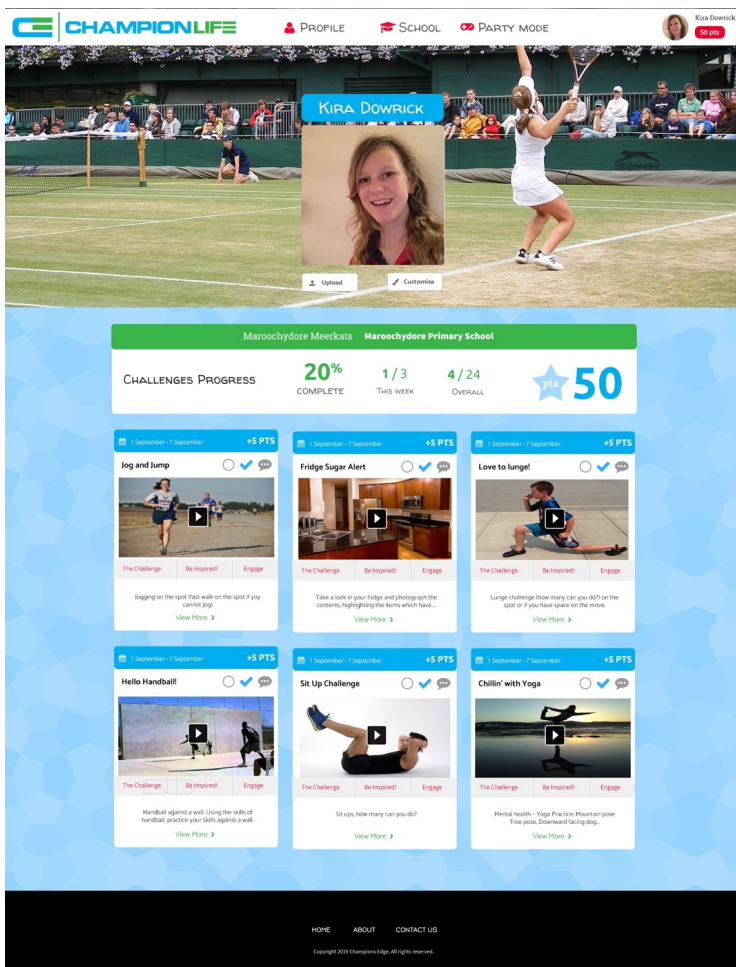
CE CHAMPIONLIFE

Profile School Party mode

Kira Dowrick
50 pts

Kira Dowrick

Upload Customise

Maroochydore Meerkats Maroochydore Primary School

Challenges Progress

20% COMPLETE

1 / 3 This week

4 / 24 Overall

pts 50

1 September - 7 September +5 PTS
Jog and Jump
The Challenge | Be Inspired! | Engage
Jogging on the spot (fast walk on the spot if you cannot jog)
View More

1 September - 7 September +5 PTS
Fridge Sugar Alert
The Challenge | Be Inspired! | Engage
Take a look in your fridge and photograph the contents, highlighting the items which have...
View More

1 September - 7 September +5 PTS
Love to lunge!
The Challenge | Be Inspired! | Engage
Lunge challenge (how many can you do?) on the spot or if you have space on the move.
View More

1 September - 7 September +5 PTS
Hello Handball!
The Challenge | Be Inspired! | Engage
Handball against a wall. Using the skills of handball, practice your skills against a wall.
View More

1 September - 7 September +5 PTS
Sit Up Challenge
The Challenge | Be Inspired! | Engage
Sit ups, how many can you do?
View More

1 September - 7 September +5 PTS
Chillin' with Yoga
The Challenge | Be Inspired! | Engage
Mental health - Yoga Practice: Mountain pose Tree pose, Downward facing dog...
View More

HOME ABOUT CONTACT US

Copyright 2016 Champions Edge. All rights reserved.